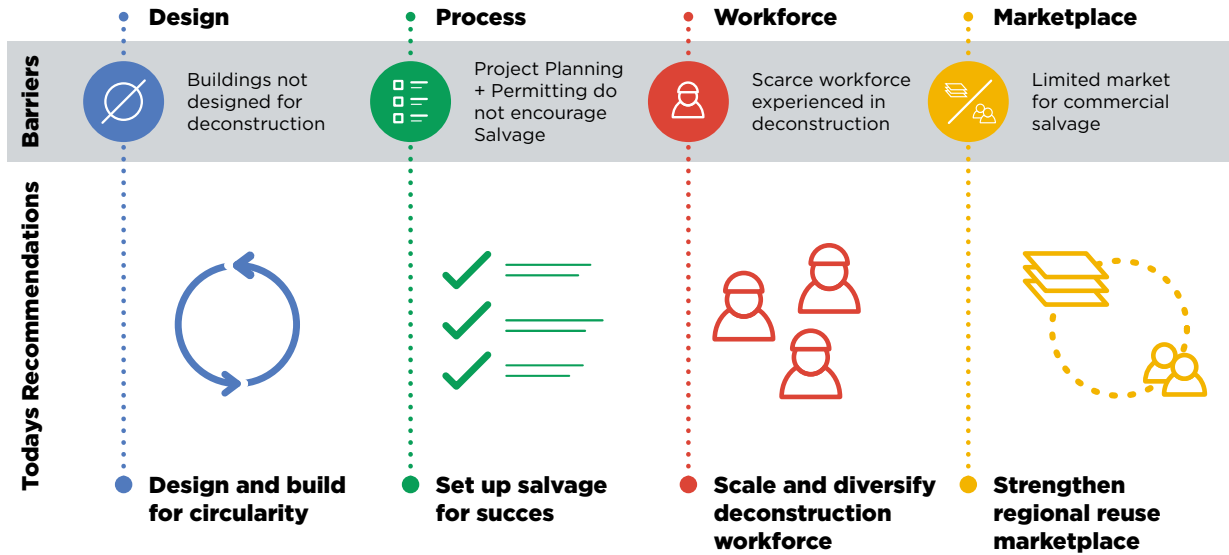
Design

Process

Workforce

Marketplace

Barriers

Buildings not designed for deconstruction

Project Planning + Permitting do not encourage Salvage

Scarce workforce experienced in deconstruction

Limited market for commercial salvage

Todays Recommendations

Design and build for circularity

Set up salvage for succes

Scale and diversify deconstruction workforce

Strengthen regional reuse marketplace